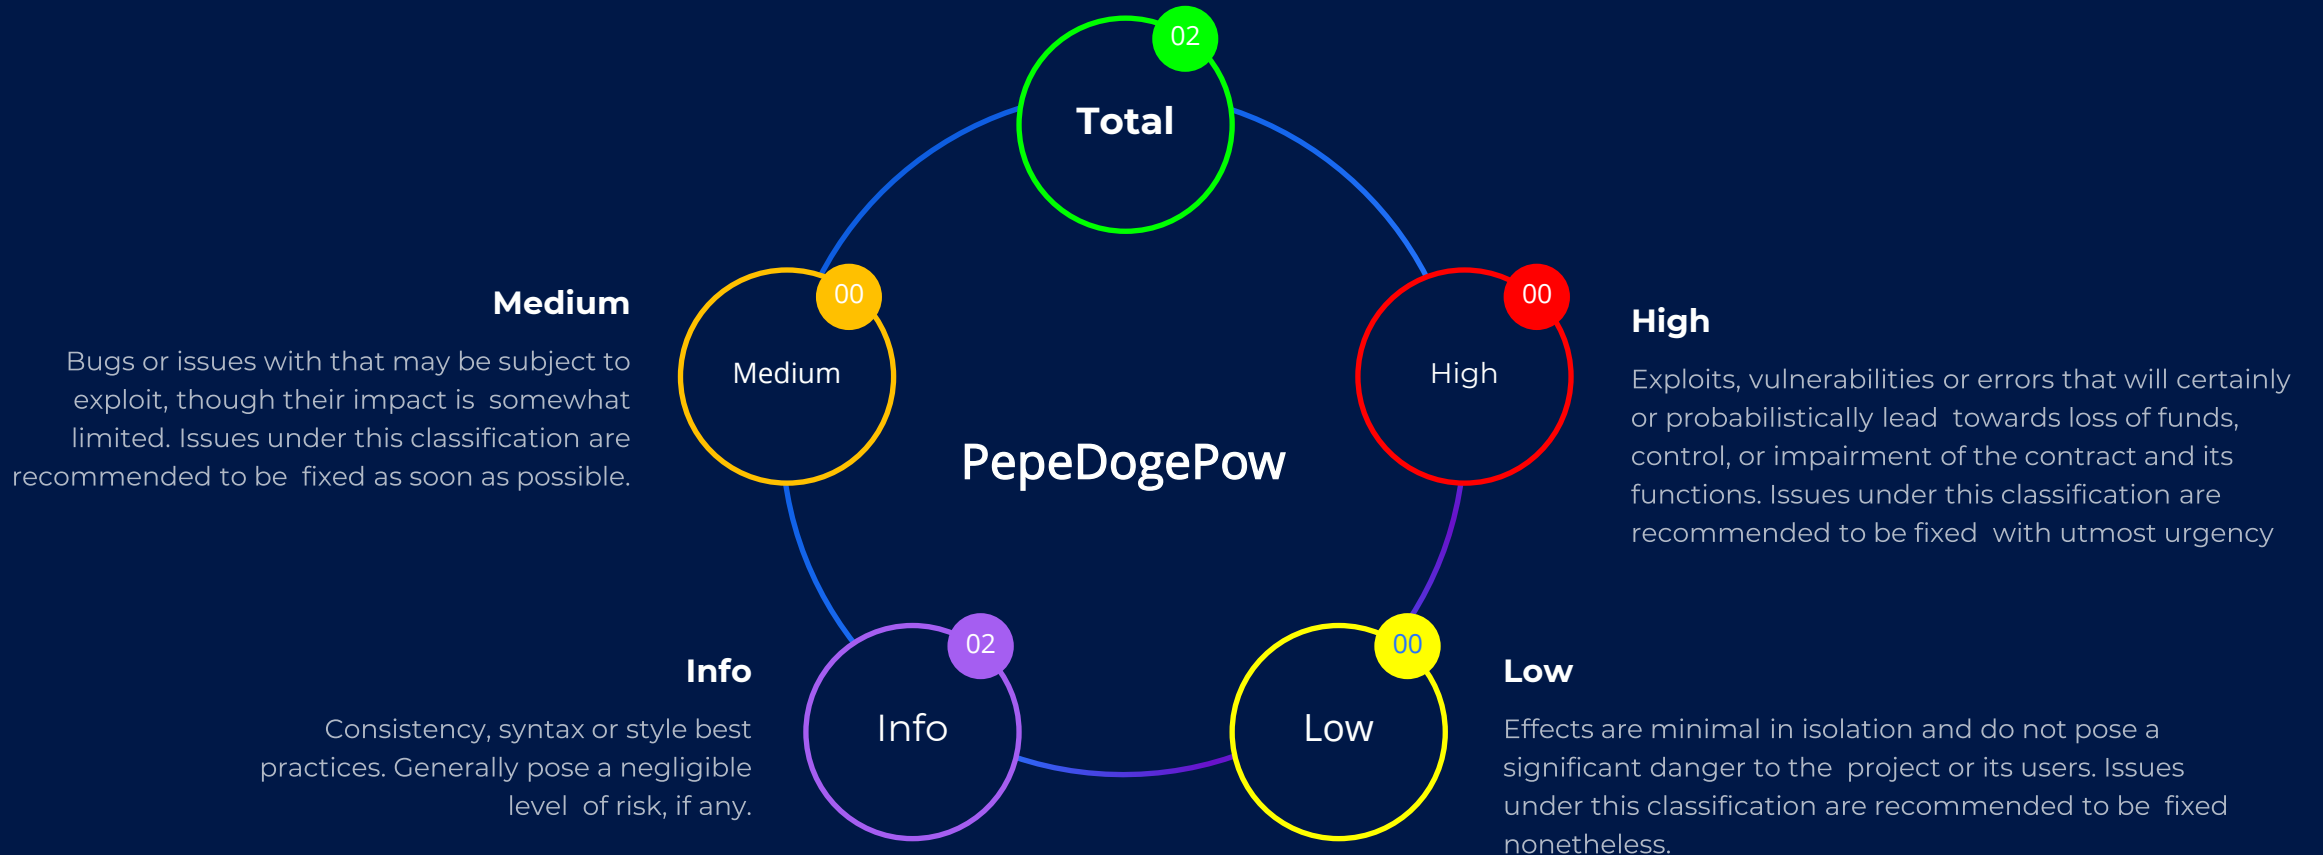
02

Total

Medium

Bugs or issues with that may be subject to exploit, though their impact is somewhat limited. Issues under this classification are recommended to be fixed as soon as possible.

00

Medium

00

High

High

Exploits, vulnerabilities or errors that will certainly or probabilistically lead towards loss of funds, control, or impairment of the contract and its functions. Issues under this classification are recommended to be fixed with utmost urgency

PepeDogePow

Info

Consistency, syntax or style best practices. Generally pose a negligible level of risk, if any.

02

Info

00

Low

Low

Effects are minimal in isolation and do not pose a significant danger to the project or its users. Issues under this classification are recommended to be fixed nonetheless.